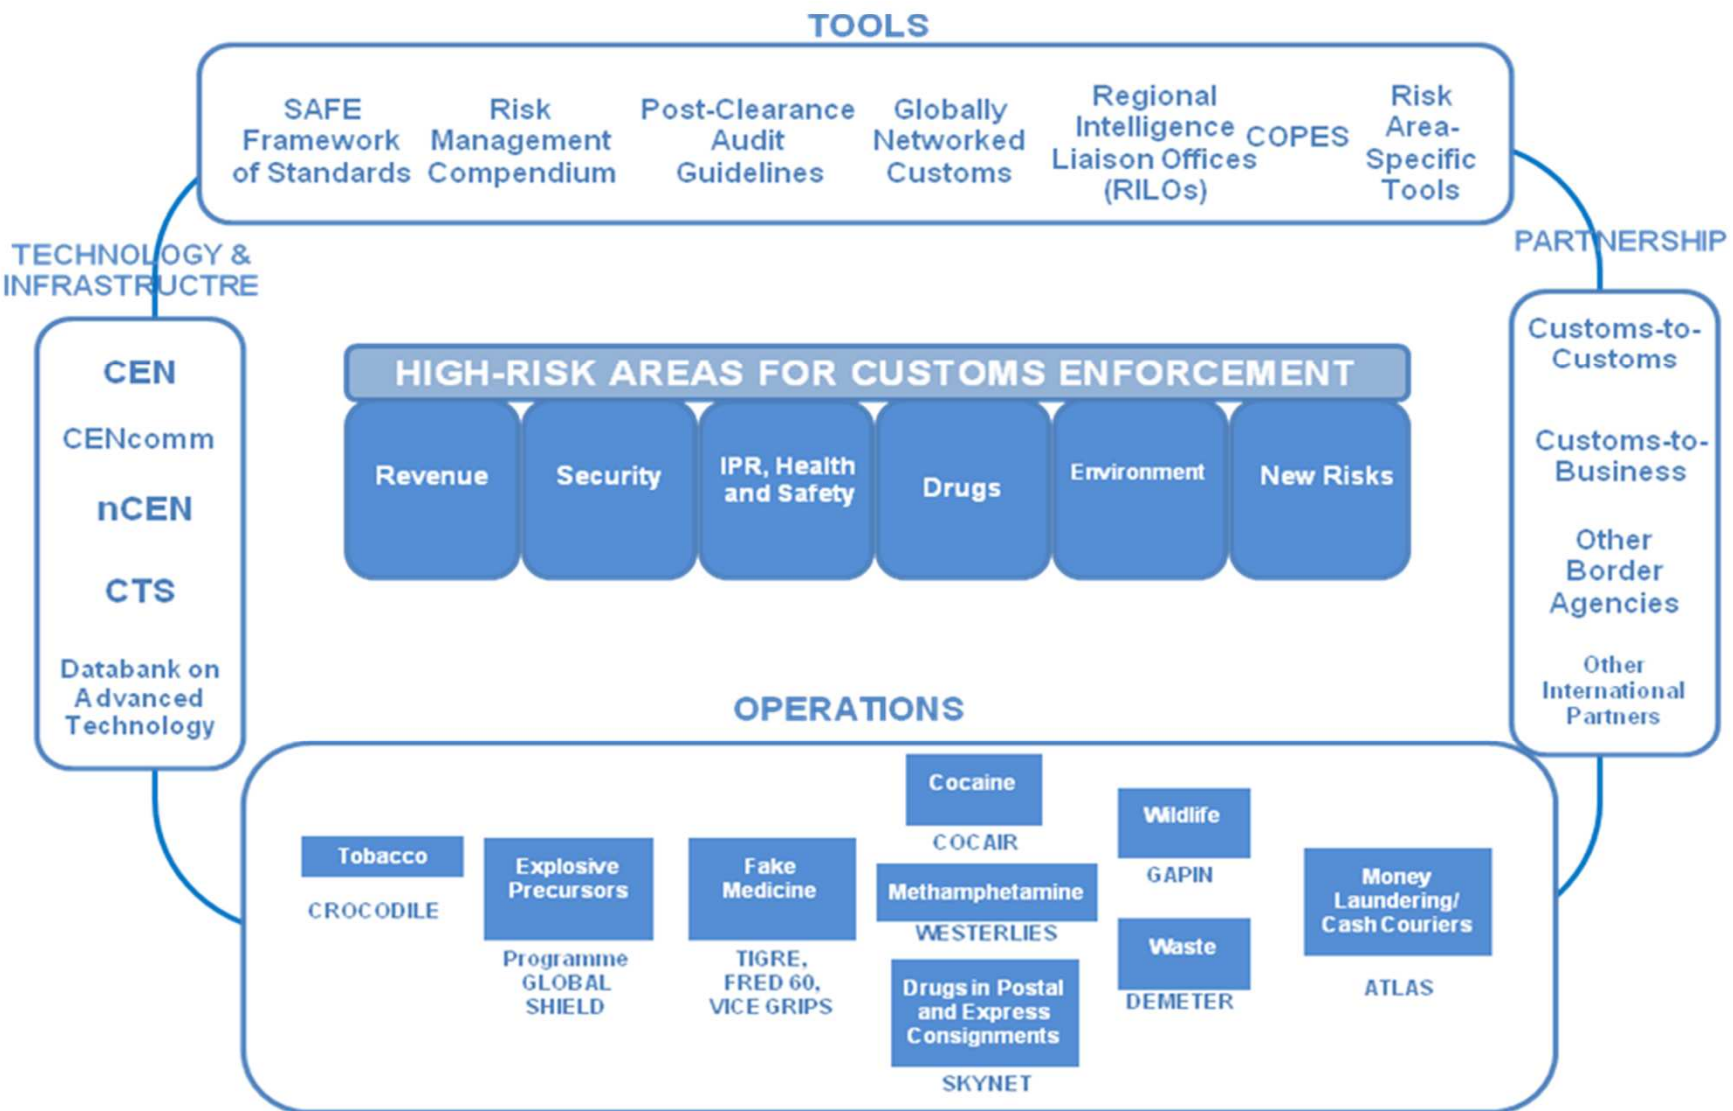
TOOLS

SAFE Framework of Standards

Risk Management Compendium

Post-Clearance Audit Guidelines

Globally Networked Customs

Regional Intelligence Liaison Offices (RILOs)

COPES

Risk Area-Specific Tools

TECHNOLOGY & INFRASTRUCTRE

CEN

CENcomm

nCEN

CTS

Databank on Advanced Technology

PARTNERSHIP

Customs-to-Customs

Customs-to-Business

Other Border Agencies

Other International Partners

HIGH-RISK AREAS FOR CUSTOMS ENFORCEMENT

Revenue

Security

IPR, Health and Safety

Drugs

Environment

New Risks

OPERATIONS

Tobacco

CROCODILE

Explosive Precursors

Programme GLOBAL SHIELD

Fake Medicine

TIGRE, FRED 60, VICE GRIPS

Cocaine

COCAIR

Methamphetamine

WESTERLIES

Drugs in Postal and Express Consignments

SKYNET

Wildlife

GAPIN

Waste

DEMETER

Money Laundering/ Cash Couriers

ATLAS